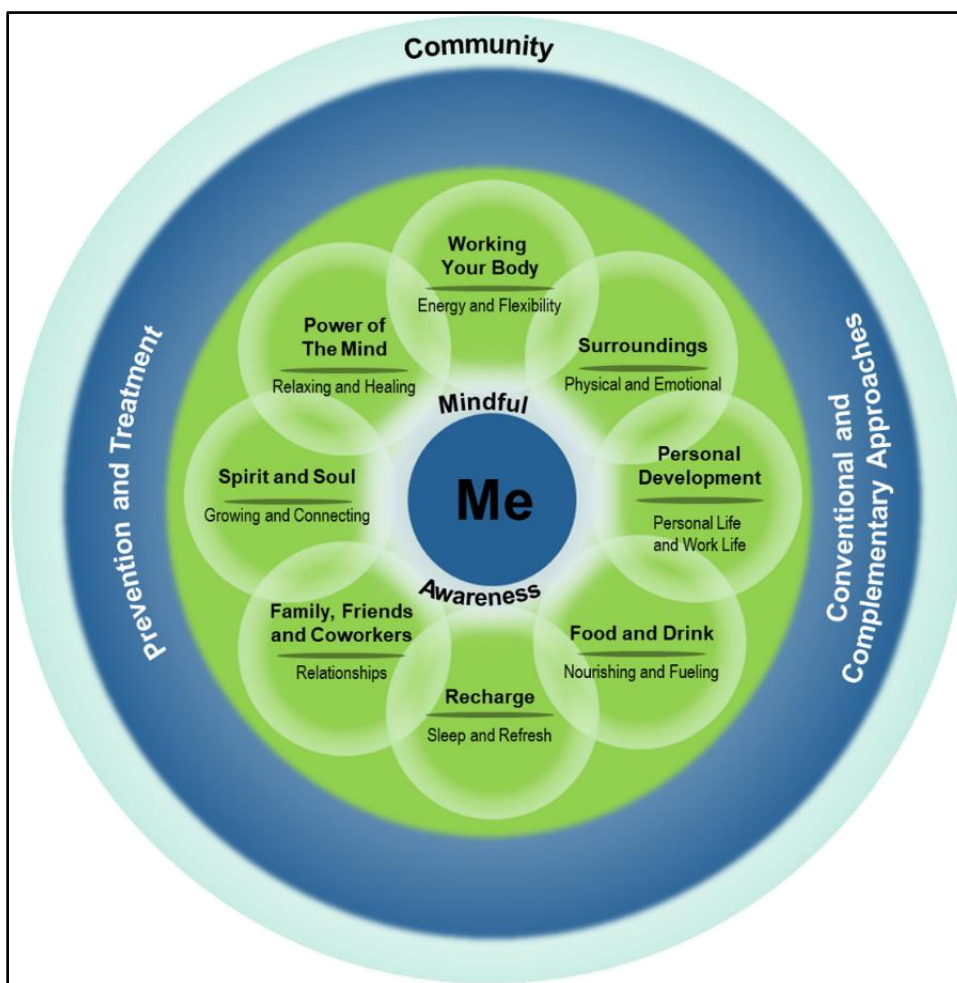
Community

Prevention and Treatment

Conventional and Complementary Approaches

Working Your Body

Energy and Flexibility

Surroundings

Physical and Emotional

Personal Development

Personal Life and Work Life

Food and Drink

Nourishing and Fueling

Recharge

Sleep and Refresh

Family, Friends and Coworkers

Relationships

Spirit and Soul

Growing and Connecting

Power of The Mind

Relaxing and Healing

Mindful

Me

Awareness